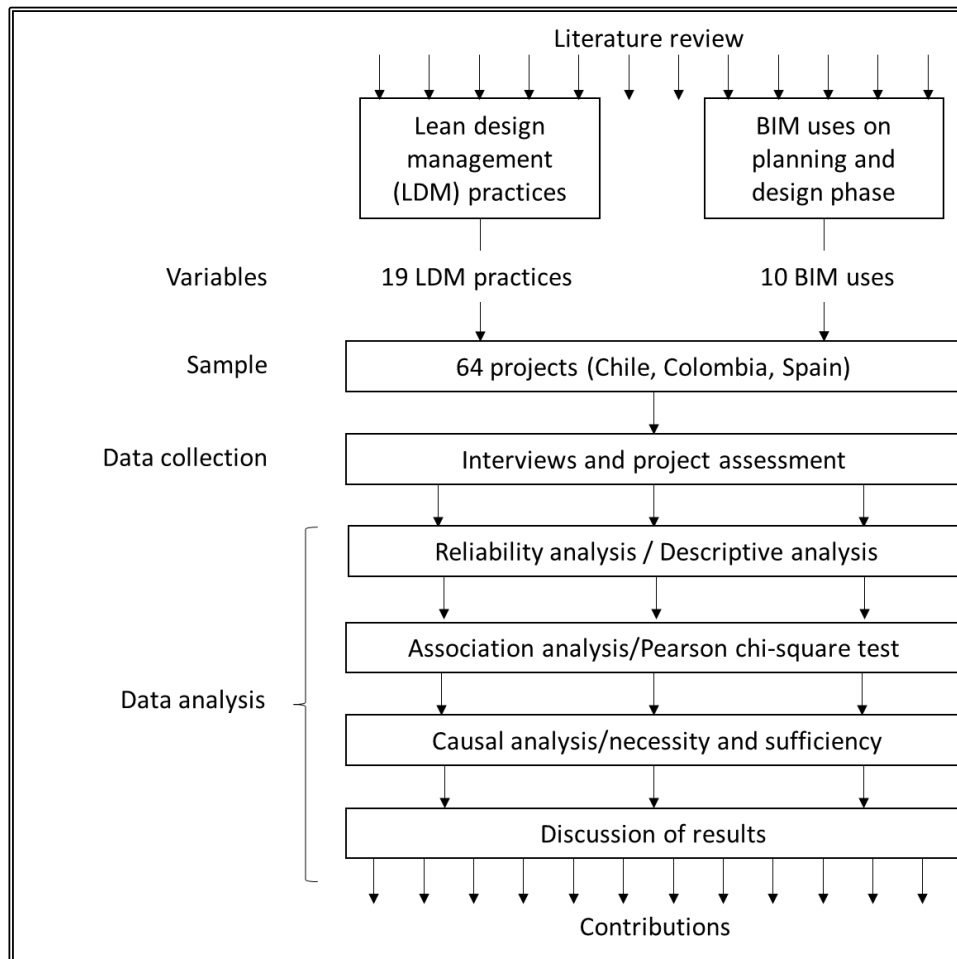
Literature review

Lean design management (LDM) practices

BIM uses on planning and design phase

Variables

19 LDM practices

10 BIM uses

Sample

64 projects (Chile, Colombia, Spain)

Data collection

Interviews and project assessment

Reliability analysis / Descriptive analysis

Association analysis/Pearson chi-square test

Data analysis

Causal analysis/necessity and sufficiency

Discussion of results

Contributions